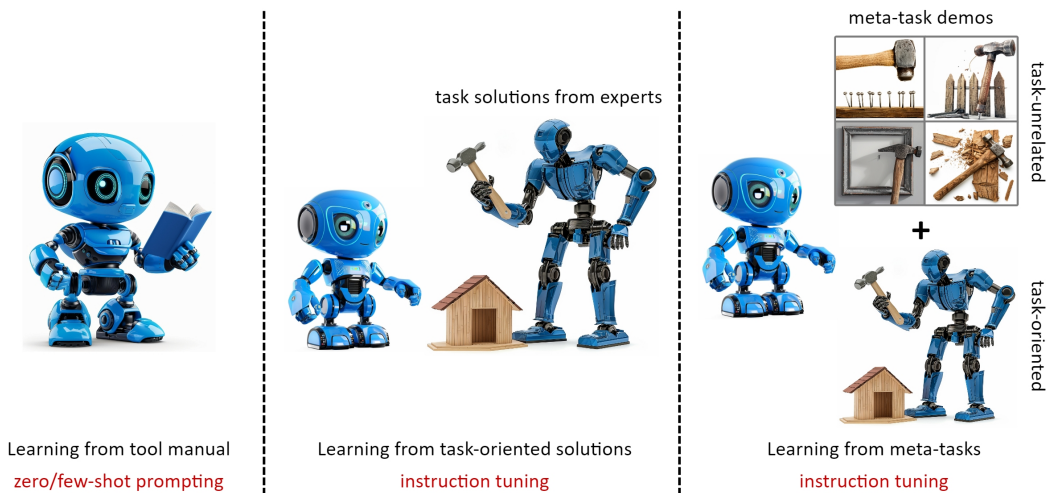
task solutions from experts

meta-task demos

task-unrelated

+

task-oriented

Learning from tool manual
zero/few-shot prompting

Learning from task-oriented solutions
instruction tuning

Learning from meta-tasks
instruction tuning